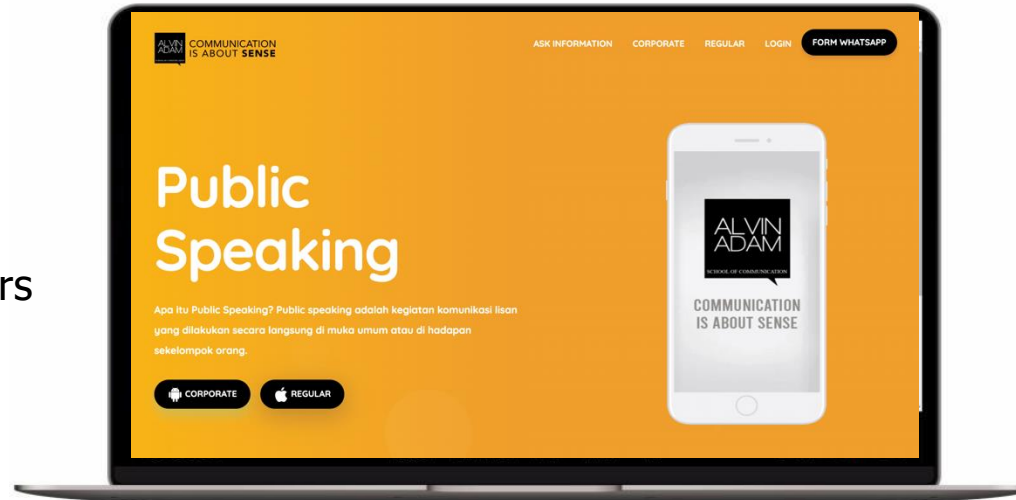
rs

ALVIN ADAM COMMUNICATION IS ABOUT SENSE

ASK INFORMATION CORPORATE REGULAR LOGIN FORM WHATSAPP

Public Speaking

Apa itu Public Speaking? Public speaking adalah kegiatan komunikasi lisan yang dilakukan secara langsung di muka umum atau di hadapan sekelompok orang.

CORPORATE REGULAR

ALVIN ADAM SCHOOL OF COMMUNICATION

COMMUNICATION IS ABOUT SENSE